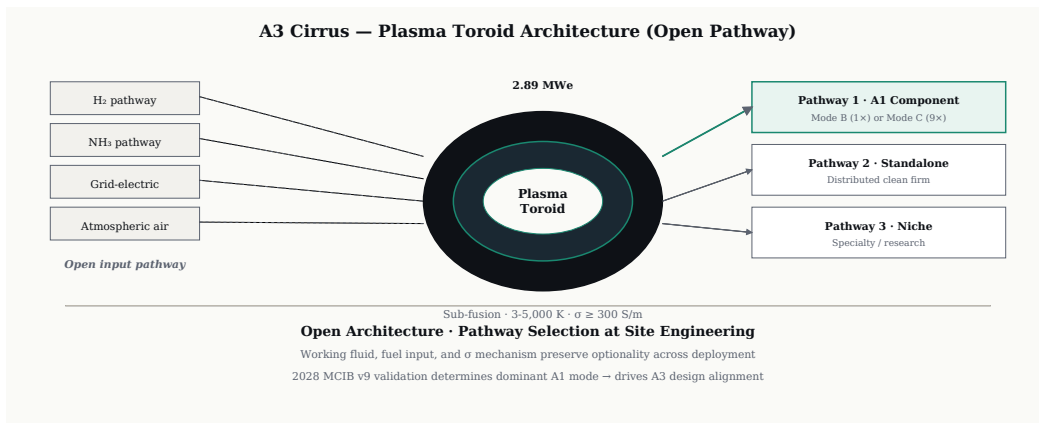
A3 Cirrus — Plasma Toroid Architecture (Open Pathway)

$H_2$ pathway

$NH_3$ pathway

Grid-electric

Atmospheric air

Open input pathway

2.89 MWe

Plasma Toroid

Pathway 1 · A1 Component
Mode B (1×) or Mode C (9×)

Pathway 2 · Standalone
Distributed clean firm

Pathway 3 · Niche
Specialty / research

Sub-fusion · 3-5,000 K · σ ≥ 300 S/m

Open Architecture · Pathway Selection at Site Engineering

Working fluid, fuel input, and σ mechanism preserve optionality across deployment

2028 MCIB v9 validation determines dominant A1 mode → drives A3 design alignment